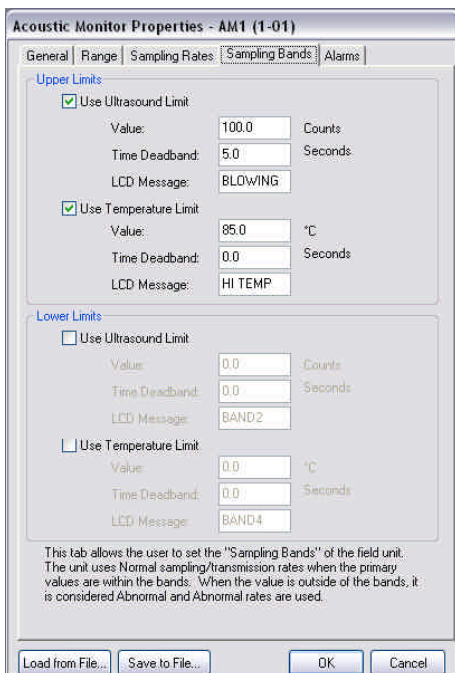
Acoustic Monitor Properties - AM1 (1-01)

General | Range | Sampling Rates | Sampling Bands | Alarms

Upper Limits

Use Ultrasound Limit

Value: 100.0 Counts

Time Deadband: 5.0 Seconds

LCD Message: BLOWING

Use Temperature Limit

Value: 85.0 °C

Time Deadband: 0.0 Seconds

LCD Message: HI TEMP

Lower Limits

Use Ultrasound Limit

Value: 0.0 Counts

Time Deadband: 0.0 Seconds

LCD Message: BAND2

Use Temperature Limit

Value: 0.0 °C

Time Deadband: 0.0 Seconds

LCD Message: BAND4

This tab allows the user to set the "Sampling Bands" of the field unit. The unit uses Normal sampling/transmission rates when the primary values are within the bands. When the value is outside of the bands, it is considered Abnormal and Abnormal rates are used.

Load from File... Save to File... OK Cancel